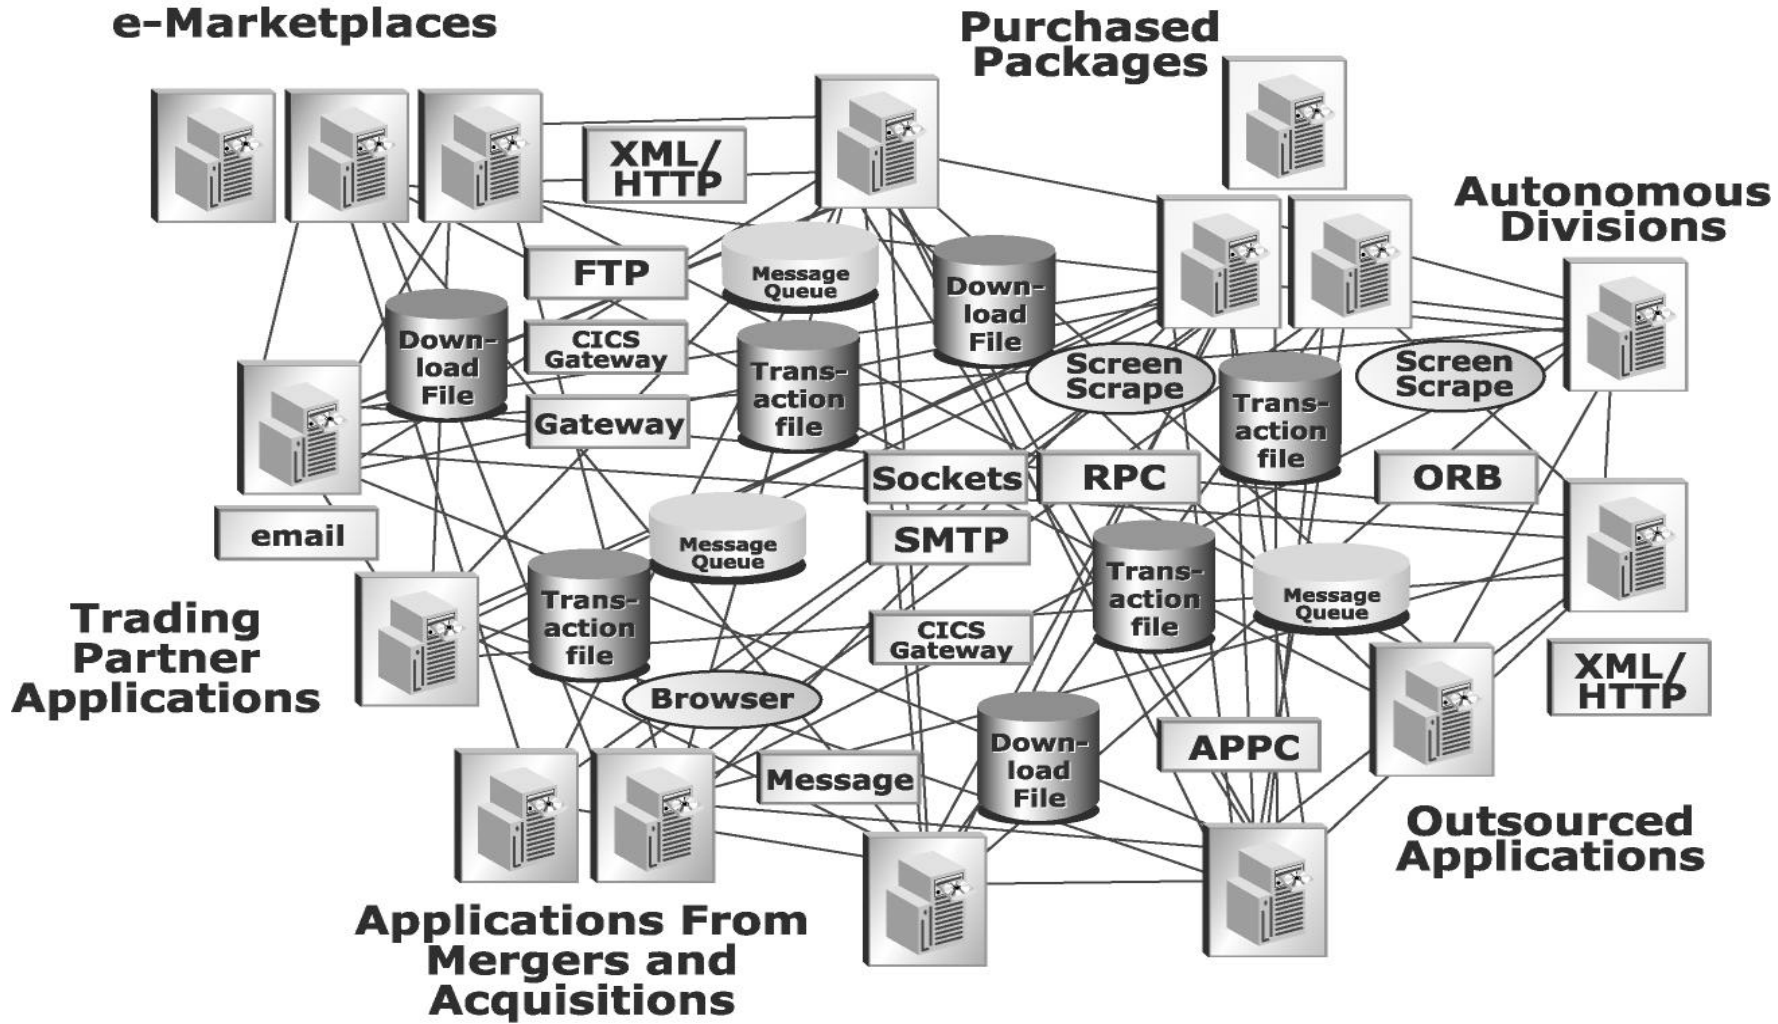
e-Marketplaces

Purchased Packages

XML/ HTTP

Autonomous Divisions

FTP

Message Queue

Down-load File

Down-load File

CICS Gateway

Trans-action file

Screen Scrape

Screen Scrape

Gateway

Trans-action file

Sockets

RPC

ORB

email

Message Queue

SMTP

Trans-action file

Message Queue

Trading Partner Applications

Trans-action file

CICS Gateway

XML/ HTTP

Browser

Down-load File

APPC

Message

Outsourced Applications

Applications From Mergers and Acquisitions